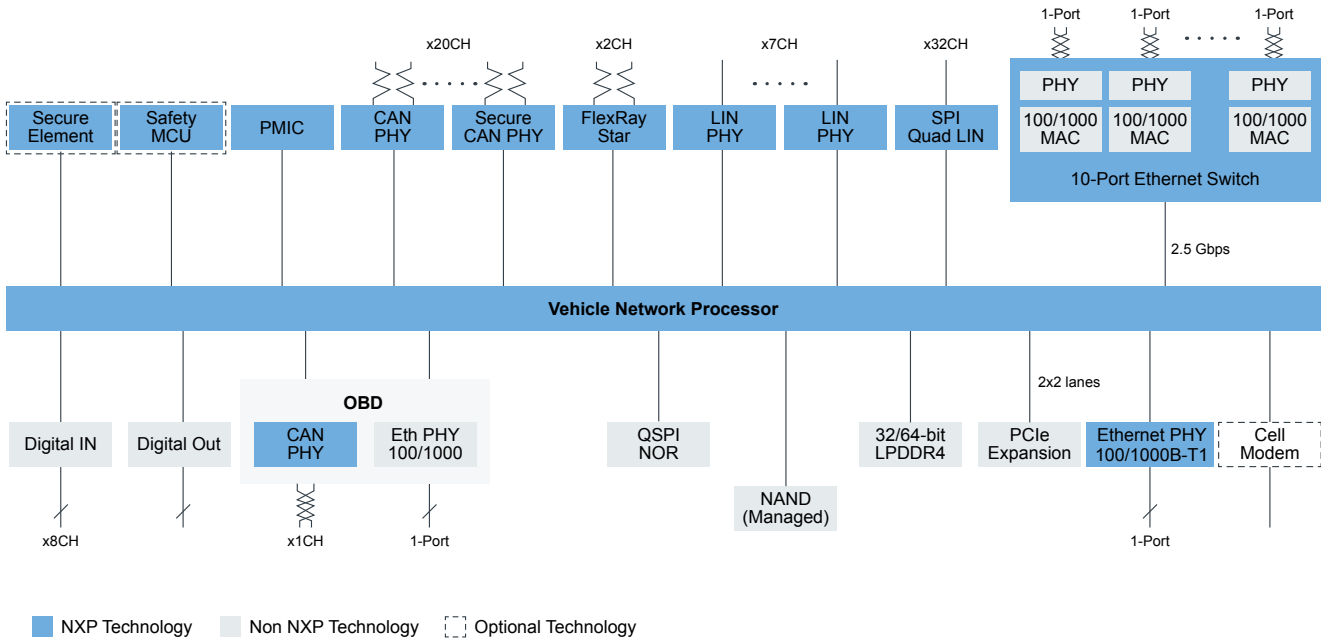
1-Port 1-Port 1-Port

x20CH x2CH x7CH x32CH

Secure Element

Safety MCU

PMIC

CAN PHY

Secure CAN PHY

FlexRay Star

LIN PHY

LIN PHY

SPI Quad LIN

PHY PHY PHY

100/1000 MAC

100/1000 MAC

100/1000 MAC

10-Port Ethernet Switch

2.5 Gbps

Vehicle Network Processor

OBD

2x2 lanes

Digital IN

Digital Out

CAN PHY

Eth PHY 100/1000

QSPI NOR

32/64-bit LPDDR4

PCIe Expansion

Ethernet PHY 100/1000B-T1

Cell Modem

NAND (Managed)

x8CH x1CH 1-Port 1-Port

NXP Technology Non NXP Technology Optional Technology